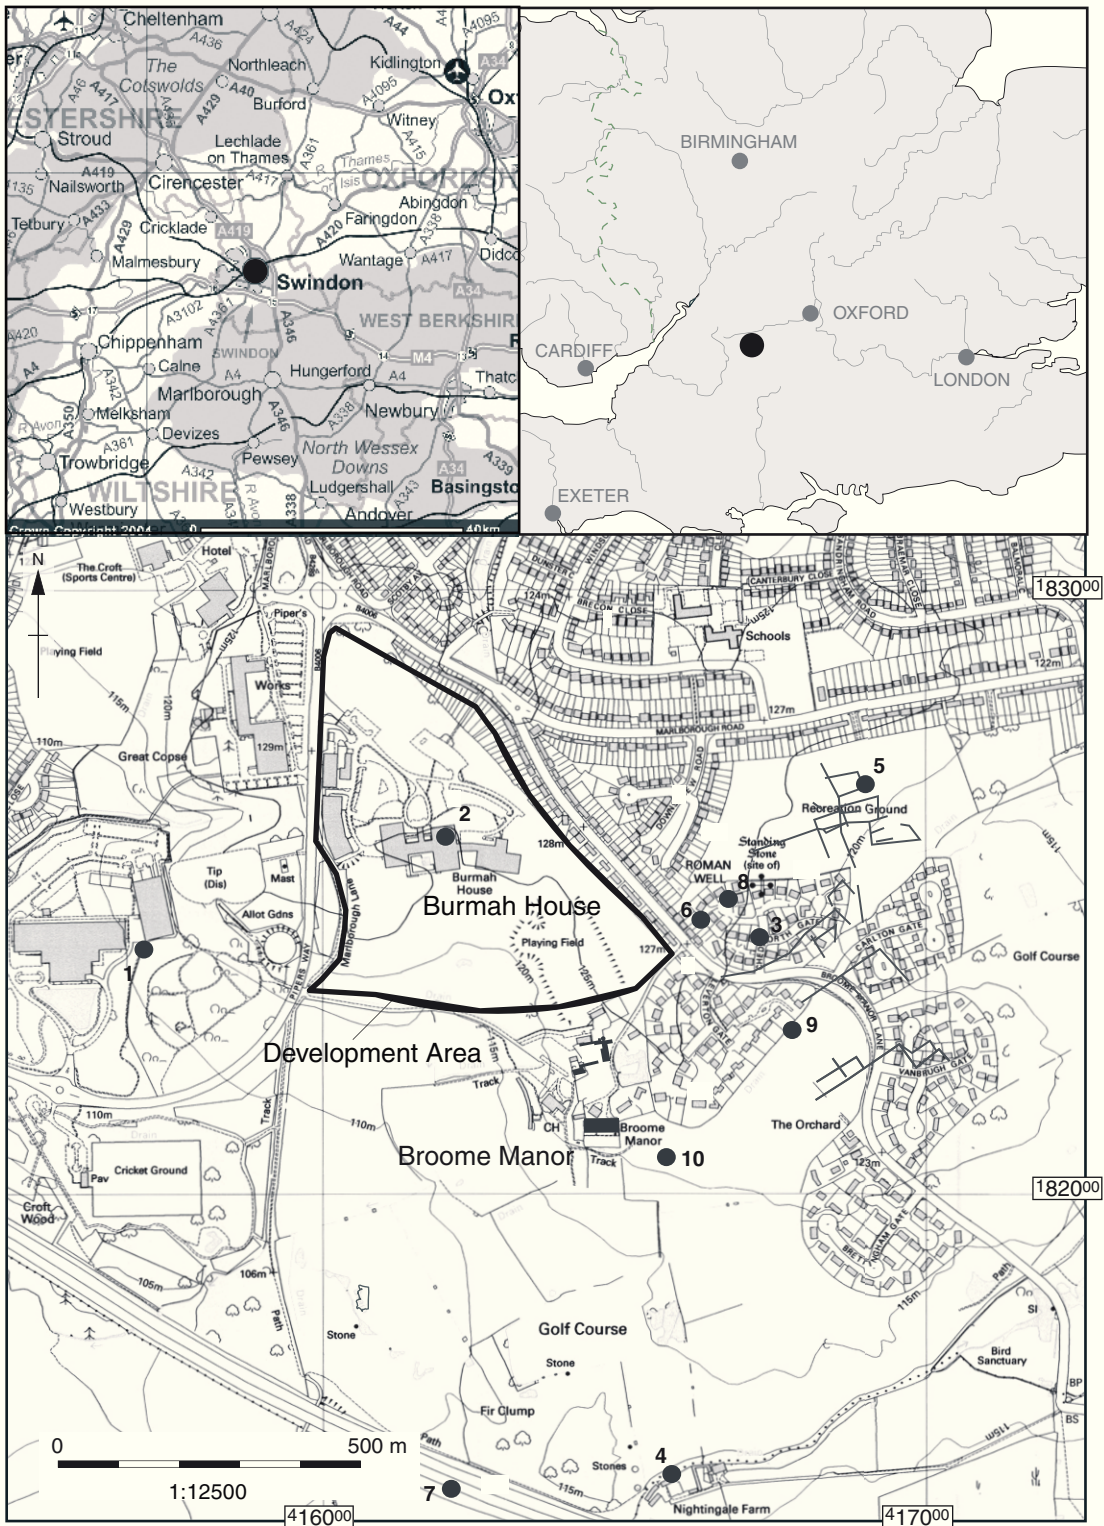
Cheltenham
The Cotswolds
Northleach
Kidlington
Oxf
ESTERSHIRE
Stroud
Burford
Witney
Lechlade on Thames
Nailsworth
Cirencester
OXFORDS
Abingdon
Tetbury
Cricklade
Faringdon
Malmesbury
Wantage
Didco
Swindon
WEST BERKSHIR
Chippenham
SWINDON
Calne
Hungerford
Thatc
Marlborough
Melksham
Newbury
Devizes
Trowbridge
Pewsey
North Wessex Downs
WILTSHIRE
Ludgershall
Basingsto
Westbury
Andover
Crown Copyright 2004
0
40km
A436
A424
A4095
A34
A46
A417
A40
A429
A4095
A361
A4155
A419
A417
A433
A419
A420
A338
A417
A34
A3102
A4361
A346
M4
A4
A342
A4
A338
A350
A361
A346
A342
A338
A34
A339

BIRMINGHAM
OXFORD
CARDIFF
LONDON
EXETER

N
The Croft (Sports Centre)
Hotel
Playing Field
Piper's
Works
115m
120m
129m
110m
Great Copse
Tip (Dis)
Mast
Allot Gdns
PIPERS WAY
Marlborough Lane
MARLBOROUGH ROAD
B4006
BRECON CLOSE
CANTERBURY CLOSE
124m
125m
Schools
122m
127m
MARLBOROUGH ROAD
Recreation Ground
Standing Stone (site of)
ROMAN WELL
128m
Burmah House
Burmah House
Playing Field
127m
120m
125m
Golf Course
Development Area
Track
110m
Broome Manor
CH
Track
Broome Manor
The Orchard
123m
Pav
Cricket Ground
Croft Wood
106m
105m
Path
Stone
Golf Course
Stone
Fir Clump
Stones
Nightingale Farm
115m
Bird Sanctuary
BP
BS
Path
1
2
3
4
5
6
7
8
9
10
$1830^{00}$
$1820^{00}$
$4160^{00}$
$4170^{00}$
0
500 m
1:12500